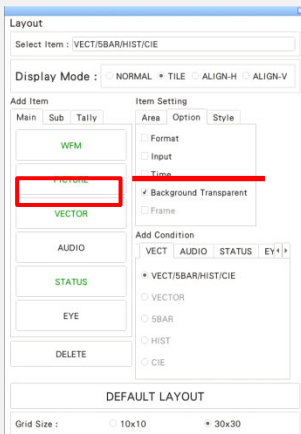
Layout

Select Item : VECT/5BAR/HIST/CIE

Display Mode : NORMAL TILE ALIGN-H ALIGN-V

Add Item

Main Sub Tally

WFM

PICTURE

VECTOR

AUDIO

STATUS

EYE

DELETE

Item Setting

Area Option Style

Format

Input

Time

Background Transparent

Frame

Add Condition

VECT AUDIO STATUS EY

VECT/5BAR/HIST/CIE

VECTOR

5BAR

HIST

CIE

DEFAULT LAYOUT

Grid Size : 10x10 30x30